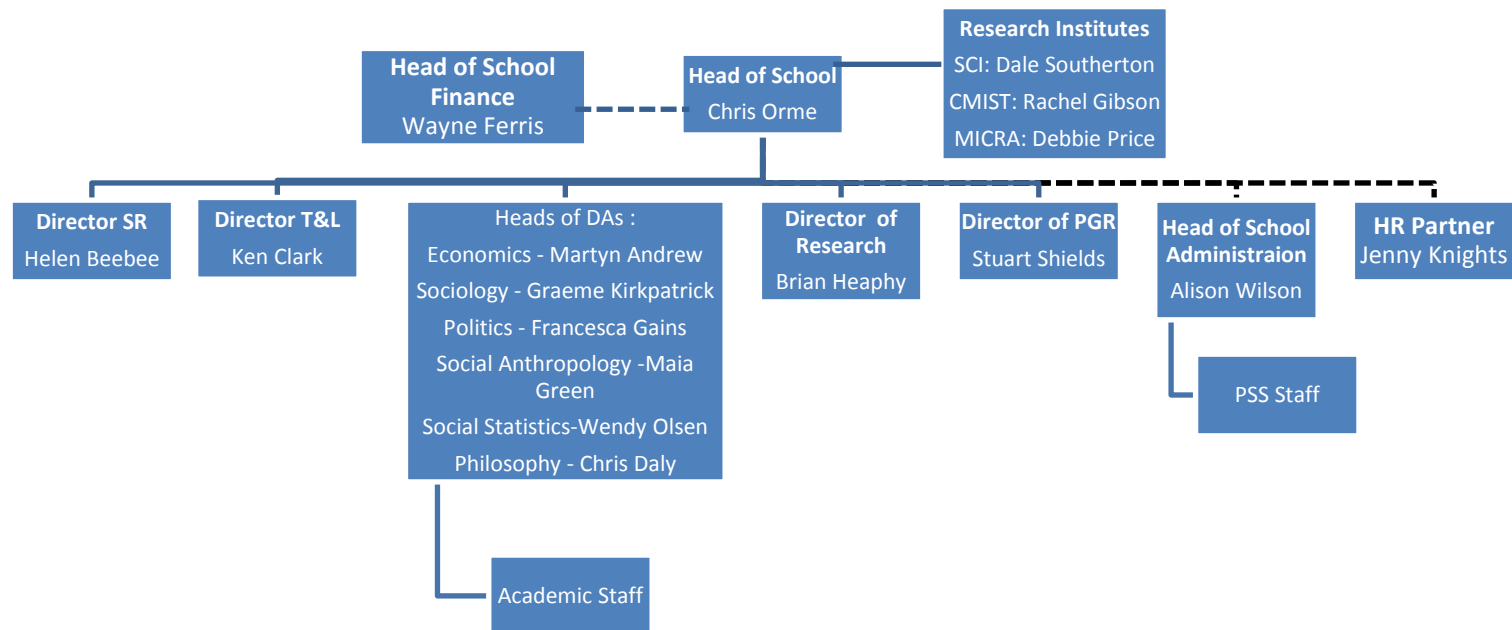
Head of School Finance
Wayne Ferris

Head of School
Chris Orme

Research Institutes
SCI: Dale Southerton
CMIST: Rachel Gibson
MICRA: Debbie Price

Director SR
Helen Beebee

Director T&L
Ken Clark

Heads of DAs :
Economics - Martyn Andrew
Sociology - Graeme Kirkpatrick
Politics - Francesca Gains
Social Anthropology -Maia Green
Social Statistics-Wendy Olsen
Philosophy - Chris Daly

Director of Research
Brian Heaphy

Director of PGR
Stuart Shields

Head of School Administraion
Alison Wilson

HR Partner
Jenny Knights

PSS Staff

Academic Staff